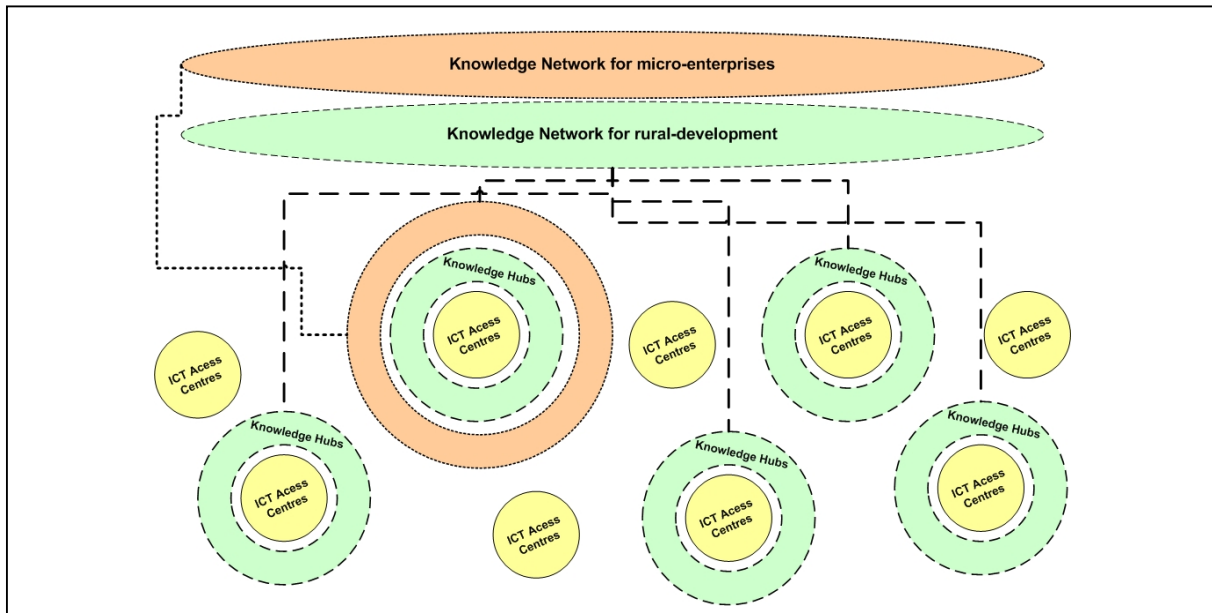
Knowledge Network for micro-enterprises

Knowledge Network for rural-development

Knowledge Hubs

ICT Acess Centres

ICT Acess Centres

Knowledge Hubs

ICT Acess Centres

ICT Acess Centres

ICT Acess Centres

Knowledge Hubs

ICT Acess Centres

ICT Acess Centres

Knowledge Hubs

ICT Acess Centres

Knowledge Hubs

ICT Acess Centres